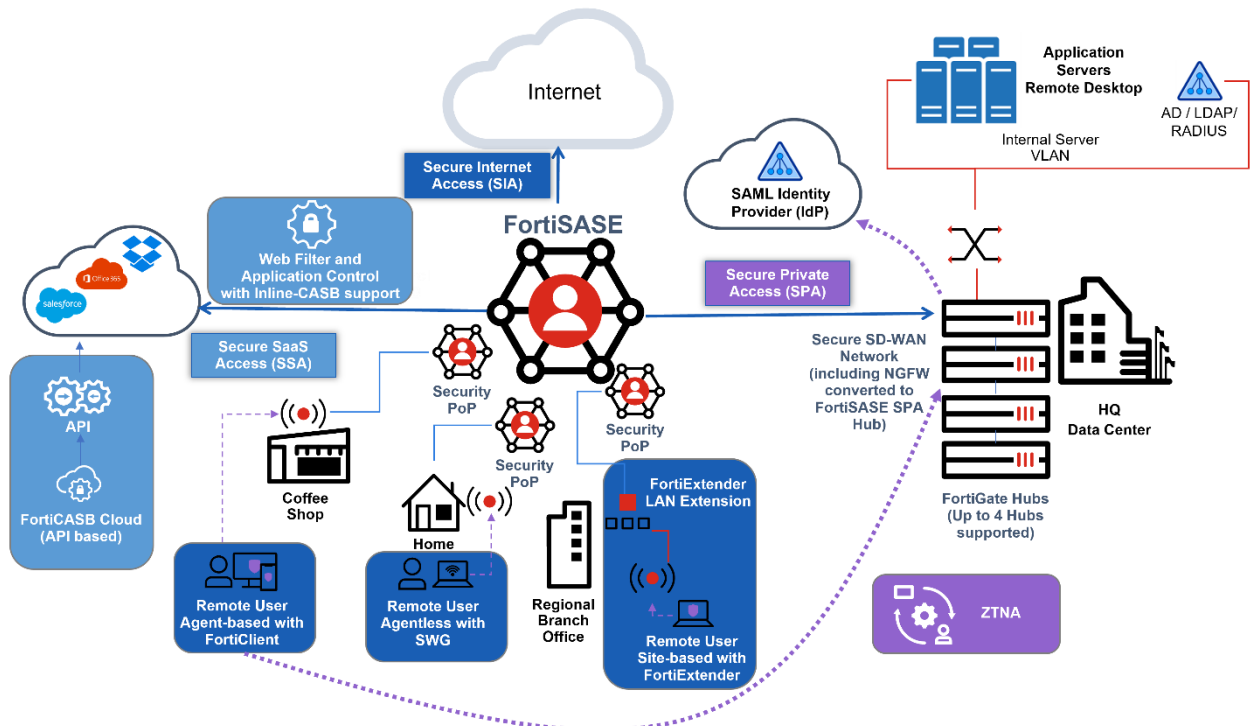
Internet

Application Servers Remote Desktop

AD / LDAP/ RADIUS

Internal Server VLAN

Secure Internet Access (SIA)

SAML Identity Provider (IdP)

FortiSASE

Web Filter and Application Control with Inline-CASB support

Office 365

salesforce

Secure Private Access (SPA)

Secure SaaS Access (SSA)

Secure SD-WAN Network (including NGFW converted to FortiSASE SPA Hub)

Security PoP

Security PoP

Security PoP

API

HQ Data Center

FortiCASB Cloud (API based)

Coffee Shop

Home

FortiExtender LAN Extension

FortiGate Hubs (Up to 4 Hubs supported)

Regional Branch Office

ZTNA

Remote User Agent-based with FortiClient

Remote User Agentless with SWG

Remote User Site-based with FortiExtender